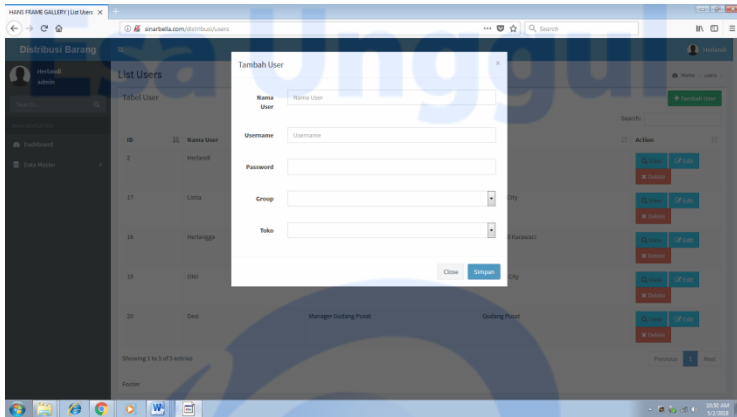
HANS FRAME GALLERY | List Users ×

sinarbella.com/distribusi/users

Search

Distribusi Barang

Herlandi

admin

Search...

Dashboard

Data Master

List Users

Home > users

Tabel User

+ Tambah User

Search:

ID

Nama User

Action

2

Herlandi

17

Lisda

City

18

Herlangga

Karawaci

19

Diki

City

20

Desi

Manager Gudang Pusat

Gudang Pusat

View

Edit

Delete

Showing 1 to 5 of 5 entries

Previous

1

Next

Footer

Tambah User

×

Nama User

Nama User

Username

Username

Password

Group

Toko

Close

Simpan

10:50 AM

5/2/2018